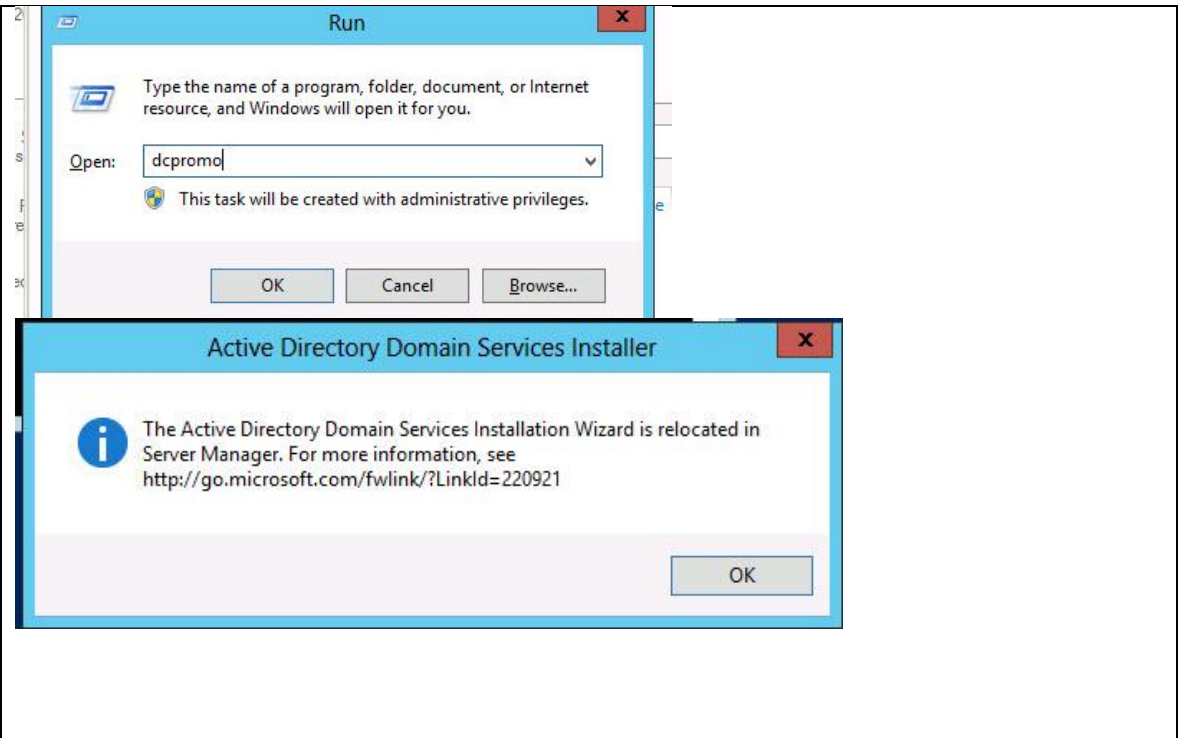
Run

Type the name of a program, folder, document, or Internet resource, and Windows will open it for you.

Open: dcpromo

This task will be created with administrative privileges.

OK Cancel Browse...

Active Directory Domain Services Installer

The Active Directory Domain Services Installation Wizard is relocated in Server Manager. For more information, see http://go.microsoft.com/fwlink/?LinkId=220921

OK